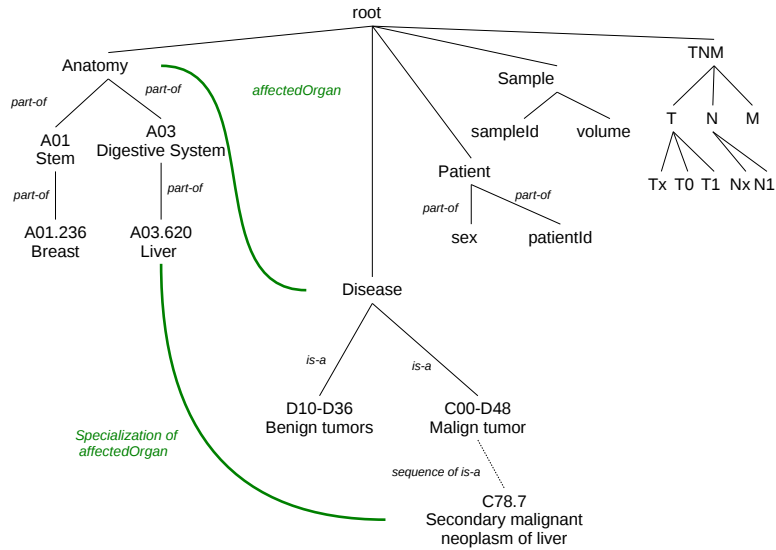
root

Anatomy

part-of

part-of

A01
Stem

A03
Digestive System

part-of

part-of

A01.236
Breast

A03.620
Liver

affectedOrgan

Sample

sampleId

volume

TNM

T

N

M

Tx

T0

T1

Nx

N1

Patient

part-of

part-of

sex

patientId

Disease

is-a

is-a

D10-D36
Benign tumors

C00-D48
Malign tumor

sequence of is-a

Specialization of affectedOrgan

C78.7
Secondary malignant neoplasm of liver